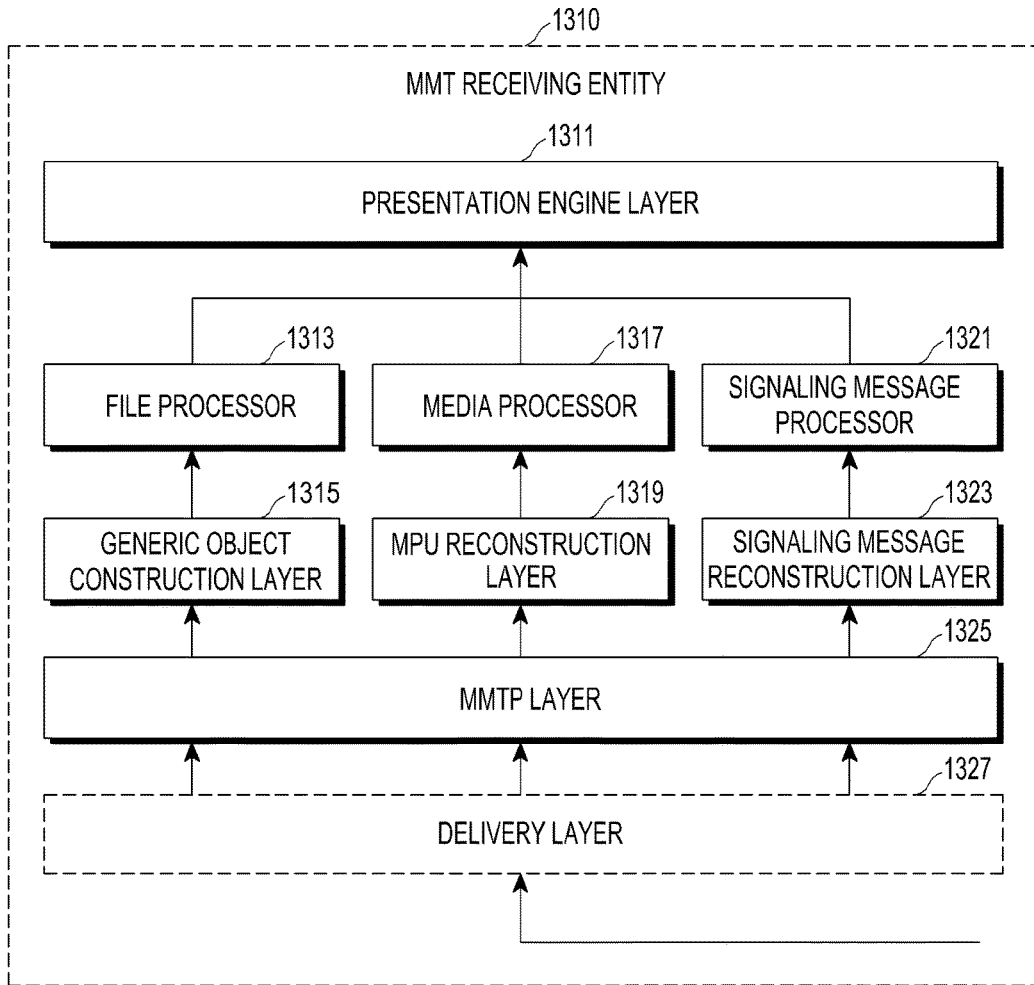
1310

MMT RECEIVING ENTITY

1311

PRESENTATION ENGINE LAYER

1313

FILE PROCESSOR

1317

MEDIA PROCESSOR

1321

SIGNALING MESSAGE PROCESSOR

1315

GENERIC OBJECT CONSTRUCTION LAYER

1319

MPU RECONSTRUCTION LAYER

1323

SIGNALING MESSAGE RECONSTRUCTION LAYER

1325

MMTP LAYER

1327

DELIVERY LAYER